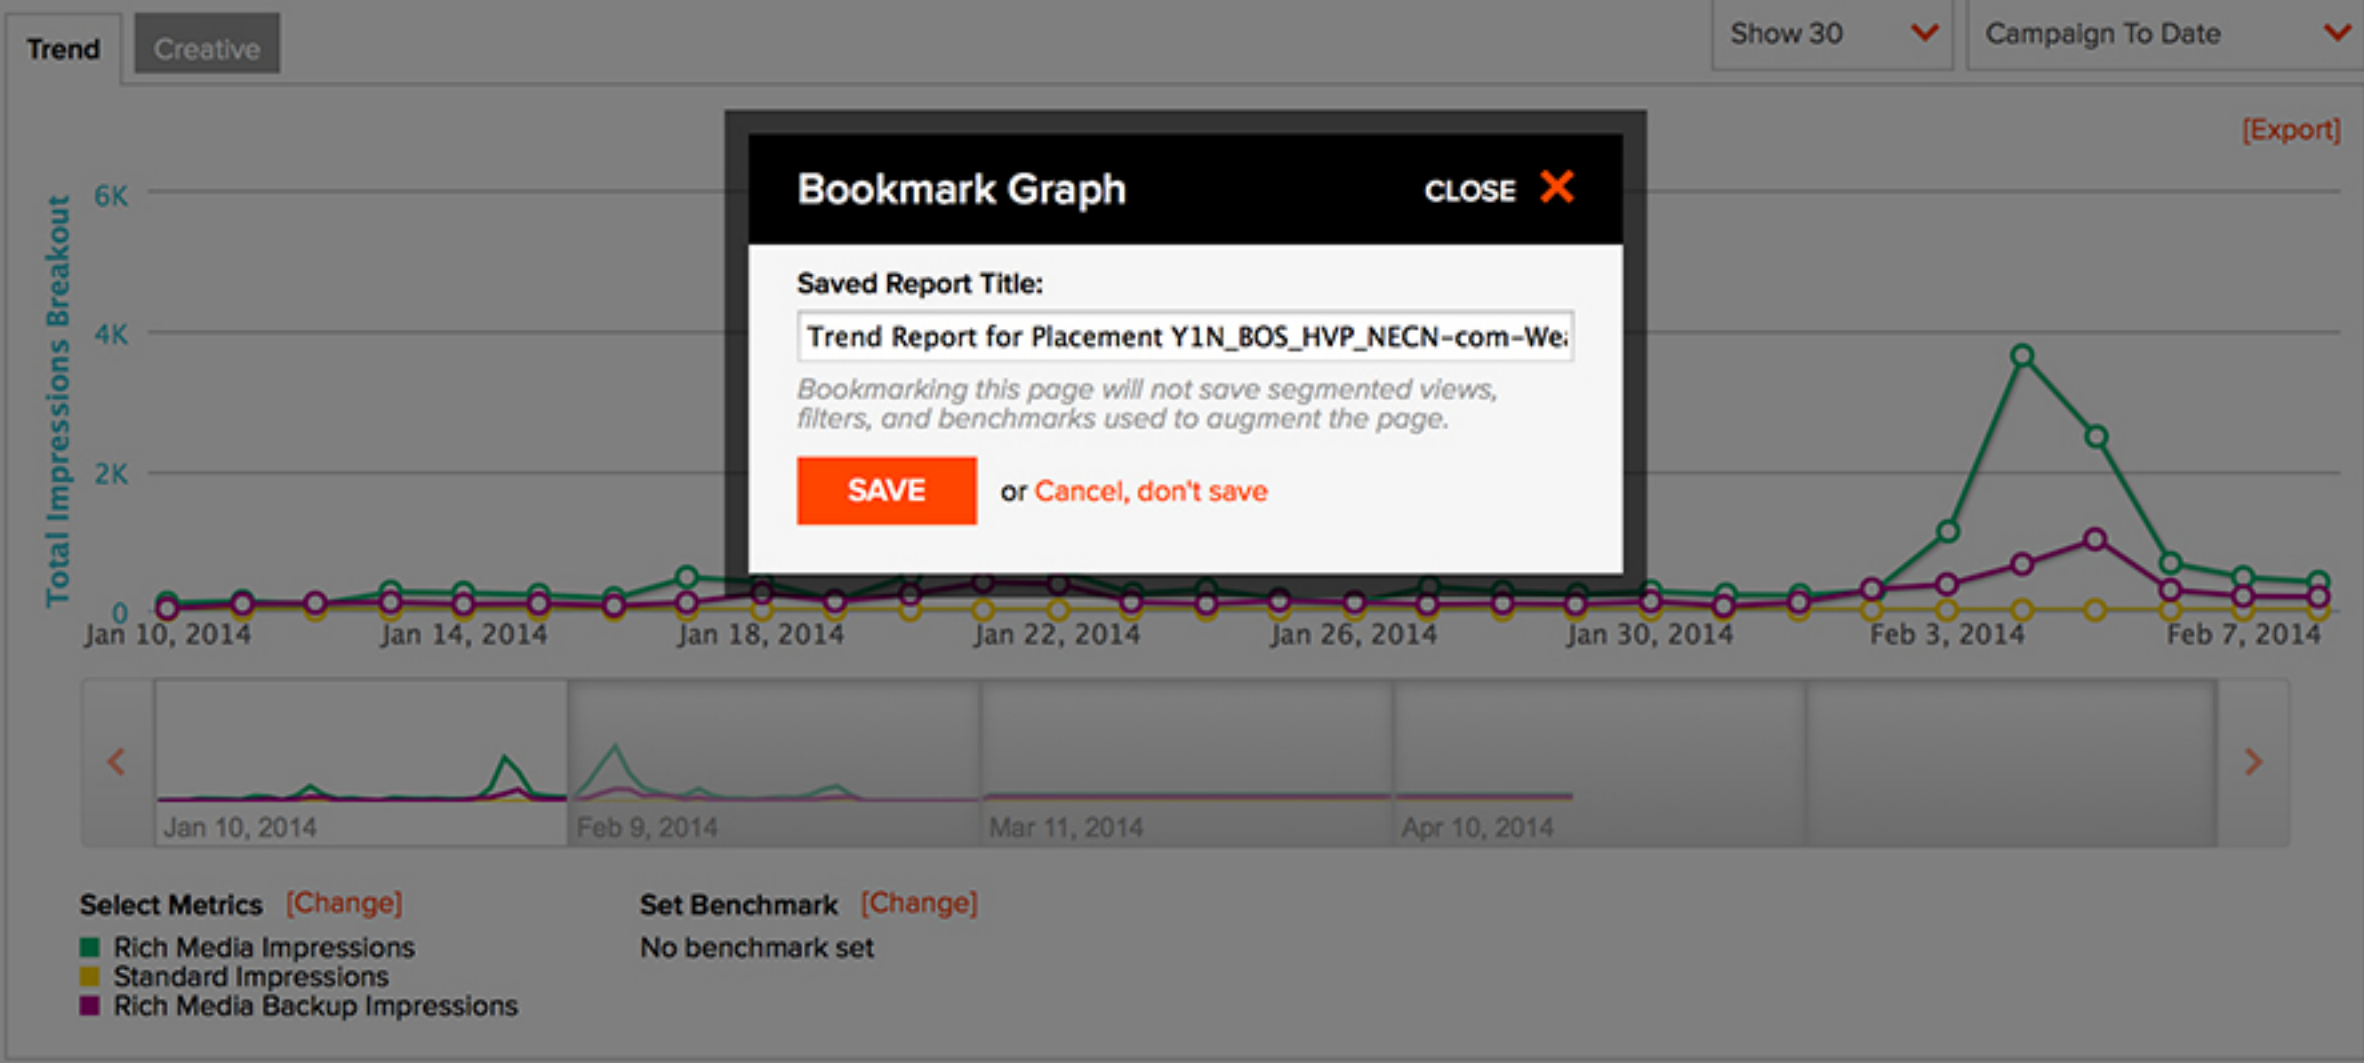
Trend Creative

Show 30

Campaign To Date

[Export]

Total Impressions Breakout

6K
4K
2K
0

Jan 10, 2014 Jan 14, 2014 Jan 18, 2014 Jan 22, 2014 Jan 26, 2014 Jan 30, 2014 Feb 3, 2014 Feb 7, 2014

Bookmark Graph

CLOSE ✕

Saved Report Title:

Trend Report for Placement Y1N_BOS_HVP_NECN-com-We

Bookmarking this page will not save segmented views, filters, and benchmarks used to augment the page.

SAVE

or Cancel, don't save

Jan 10, 2014 Feb 9, 2014 Mar 11, 2014 Apr 10, 2014

Select Metrics [Change]

Rich Media Impressions
Standard Impressions
Rich Media Backup Impressions

Set Benchmark [Change]

No benchmark set